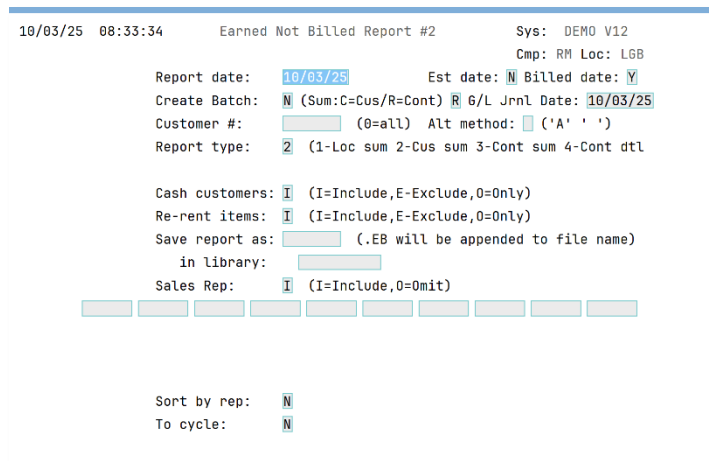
10/03/25 08:33:34 Earned Not Billed Report #2 Sys: DEMO V12
Cmp: RM Loc: LGB

Report date: 10/03/25 Est date: N Billed date: Y
Create Batch: N (Sum:C=Cus/R=Cont) R G/L Jrnl Date: 10/03/25
Customer #: (0=all) Alt method: ('A' ' ')
Report type: 2 (1-Loc sum 2-Cus sum 3-Cont sum 4-Cont dtl

Cash customers: I (I=Include,E-Exclude,O=Only)
Re-rent items: I (I=Include,E-Exclude,O=Only)
Save report as: (.EB will be appended to file name)
in library:
Sales Rep: I (I=Include,O=Omit)

Sort by rep: N
To cycle: N